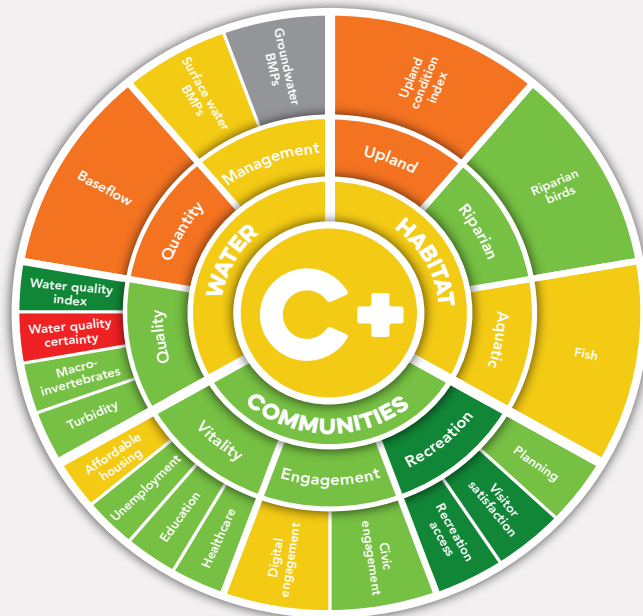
C+

WATER
HABITAT
COMMUNITIES

Management
Quantity
Quality
Upland
Riparian
Aquatic
Recreation
Engagement
Vitality

Groundwater BMPs
Surface water BMPs
Baseflow
Water quality index
Water quality certainty
Macro-invertebrates
Turbidity
Upland condition index
Riparian birds
Fish
Planning
Visitor satisfaction
Recreation access
Civic engagement
Digital engagement
Healthcare
Education
Unemployment
Affordable housing